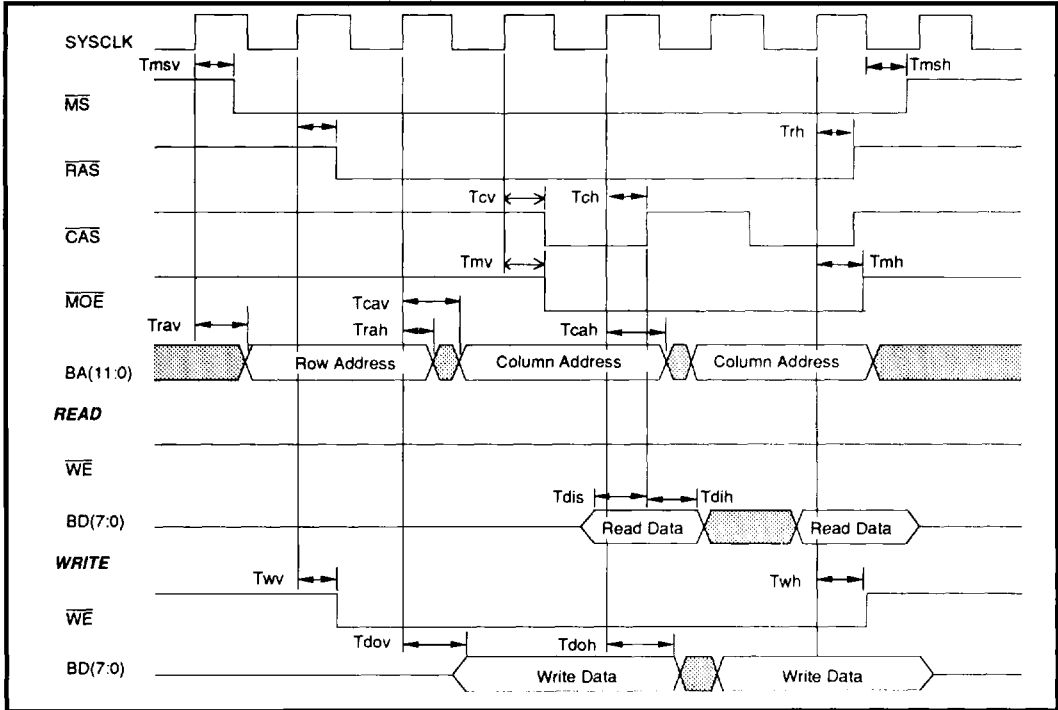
SYSCLK

Tmsv

Tmsh

$\overline{MS}$

Trh

$\overline{RAS}$

Tcv

Tch

$\overline{CAS}$

Tmv

Tmh

$\overline{MOE}$

Tcav

Trav

Trah

Tcah

BA(11:0)

Row Address

Column Address

Column Address

READ

$\overline{WE}$

Tdis

Tdih

BD(7:0)

Read Data

Read Data

WRITE

Twv

Twh

$\overline{WE}$

Tdov

Tdoh

BD(7:0)

Write Data

Write Data